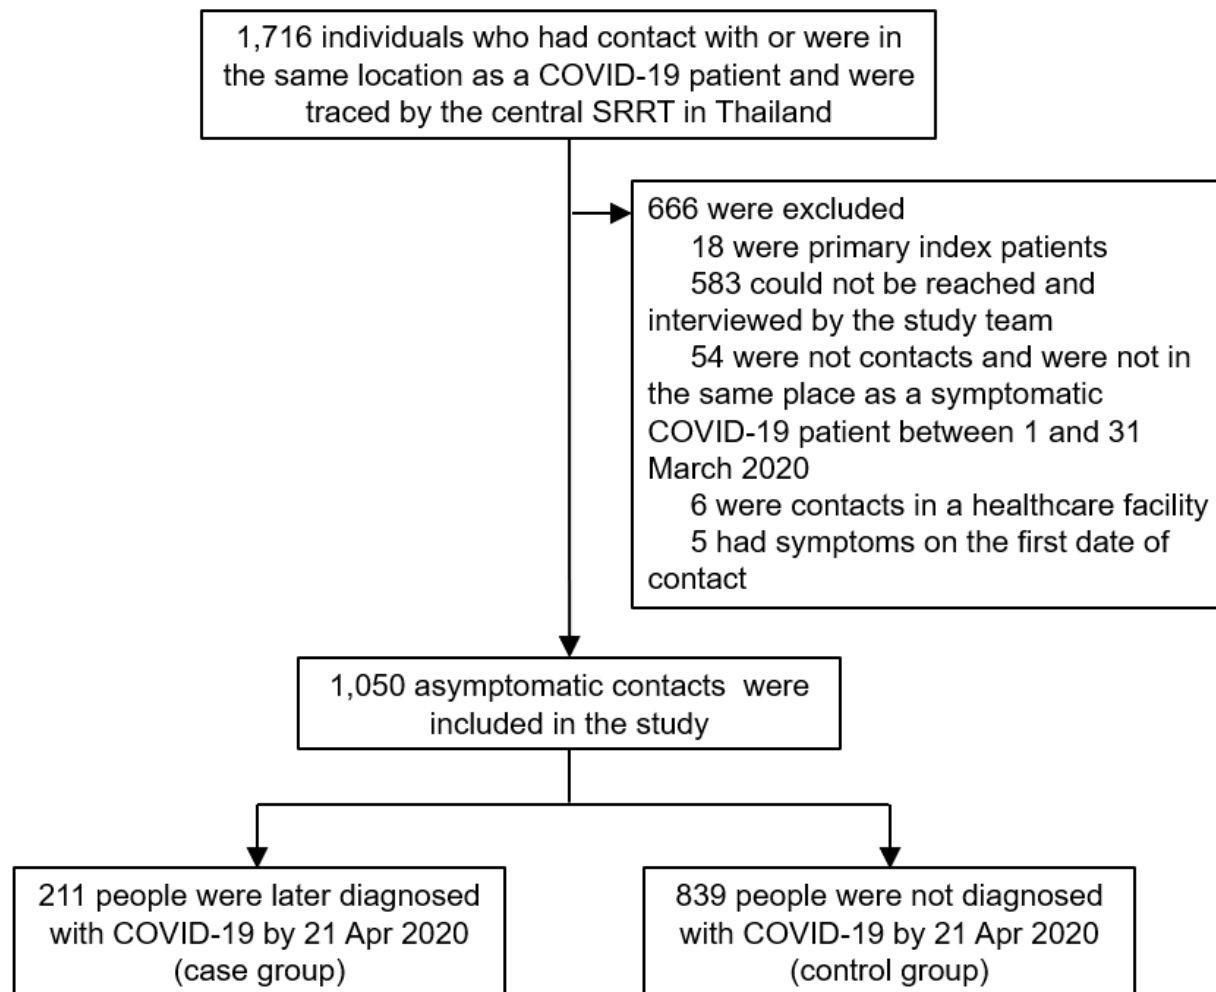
1,716 individuals who had contact with or were in the same location as a COVID-19 patient and were traced by the central SRRT in Thailand

666 were excluded
18 were primary index patients
583 could not be reached and interviewed by the study team
54 were not contacts and were not in the same place as a symptomatic COVID-19 patient between 1 and 31 March 2020
6 were contacts in a healthcare facility
5 had symptoms on the first date of contact

1,050 asymptomatic contacts were included in the study

211 people were later diagnosed with COVID-19 by 21 Apr 2020 (case group)

839 people were not diagnosed with COVID-19 by 21 Apr 2020 (control group)